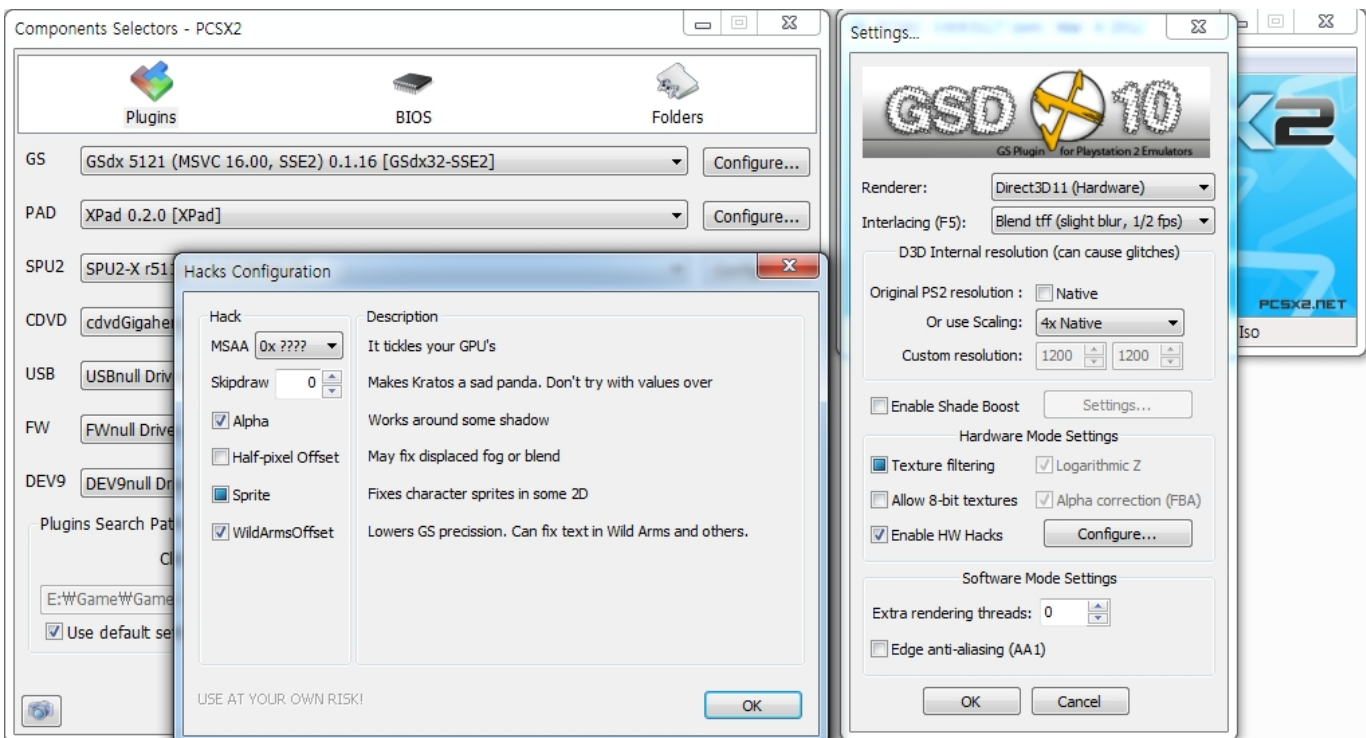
Components Selectors - PCSX2

Plugins
BIOS
Folders

GS
GSdx 5121 (MSVC 16.00, SSE2) 0.1.16 [GSdx32-SSE2]
Configure...

PAD
XPad 0.2.0 [XPad]
Configure...

SPU2
SPU2-X r51

CDVD
cdvdGigaher

USB
USBnull Driv

FW
FWnull Drive

DEV9
DEV9null Dr

Plugins Search Pat
Cl
E:₩Game₩Game
Use default se

Hacks Configuration

Hack
MSAA 0x ????
Skipdraw 0
Alpha
Half-pixel Offset
Sprite
WildArmsOffset

Description
It tickles your GPU's
Makes Kratos a sad panda. Don't try with values over
Works around some shadow
May fix displaced fog or blend
Fixes character sprites in some 2D
Lowers GS precission. Can fix text in Wild Arms and others.

USE AT YOUR OWN RISK!
OK

Settings...

GSD 10
GS Plugin for Playstation 2 Emulators

Renderer: Direct3D11 (Hardware)
Interlacing (F5): Blend tff (slight blur, 1/2 fps)

D3D Internal resolution (can cause glitches)
Original PS2 resolution : Native
Or use Scaling: 4x Native
Custom resolution: 1200 1200

Enable Shade Boost
Settings...

Hardware Mode Settings
Texture filtering
Logarithmic Z
Allow 8-bit textures
Alpha correction (FBA)
Enable HW Hacks
Configure...

Software Mode Settings
Extra rendering threads: 0
Edge anti-aliasing (AA1)

OK
Cancel

X2
PCSX2.NET
Iso